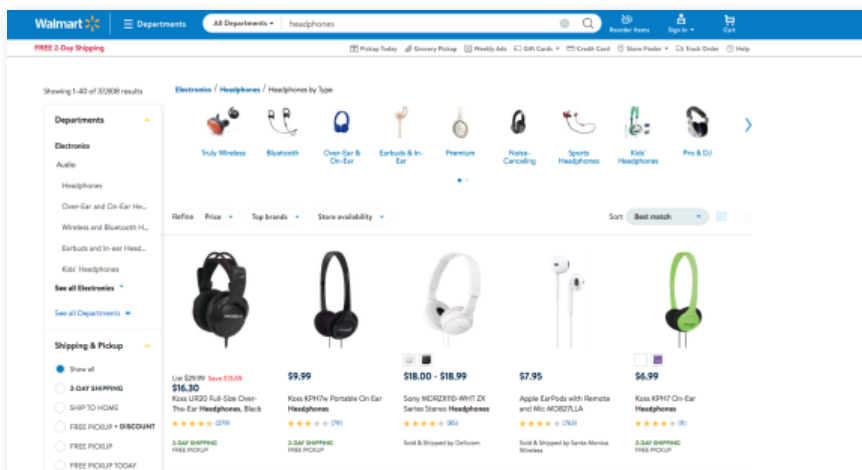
Walmart
Departments
All Departments
headphones
Reorder Items
Sign In
Cart

FREE 2-Day Shipping
Pickup Today
Grocery Pickup
Weekly Ads
Gift Cards
Credit Card
Store Finder
Track Order
Help

Showing 1-40 of 37,808 results
Electronics / Headphones / Headphones by Type

Truly Wireless
Bluetooth
Over-Ear & On-Ear
Earbuds & In-Ear
Premium
Noise-Canceling
Sports Headphones
Kids' Headphones
Pro & DJ

Departments
Electronics
Audio
Headphones
Over-Ear and On-Ear He...
Wireless and Bluetooth H...
Earbuds and In-ear Head...
Kids' Headphones
See all Electronics
See all Departments

Shipping & Pickup
Show all
2-DAY SHIPPING
SHIP TO HOME
FREE PICKUP + DISCOUNT
FREE PICKUP
FREE PICKUP TODAY

Refine
Price
Top brands
Store availability
Sort
Best match

List $29.99 Save $13.69
$16.30
Koss UR20 Full-Size Over-The-Ear Headphones, Black
(279)
2-DAY SHIPPING
FREE PICKUP

$9.99
Koss KPH7w Portable On Ear Headphones
(76)
2-DAY SHIPPING
FREE PICKUP

$18.00 - $18.99
Sony MDRZX110-WHT ZX Series Stereo Headphones
(85)
Sold & Shipped by DelGoem

$7.95
Apple EarPods with Remote and Mic MD827LL/A
(763)
Sold & Shipped by Santa Monica Wireless

$6.99
Koss KPH7 On-Ear Headphones
(9)
2-DAY SHIPPING
FREE PICKUP